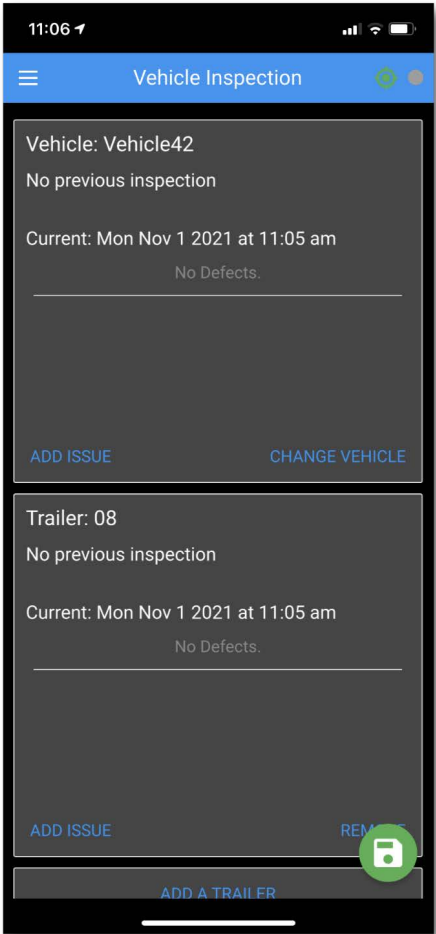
11:06

Vehicle Inspection

Vehicle: Vehicle42

No previous inspection

Current: Mon Nov 1 2021 at 11:05 am

No Defects.

ADD ISSUE

CHANGE VEHICLE

Trailer: 08

No previous inspection

Current: Mon Nov 1 2021 at 11:05 am

No Defects.

ADD ISSUE

REM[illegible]E

ADD A TRAILER